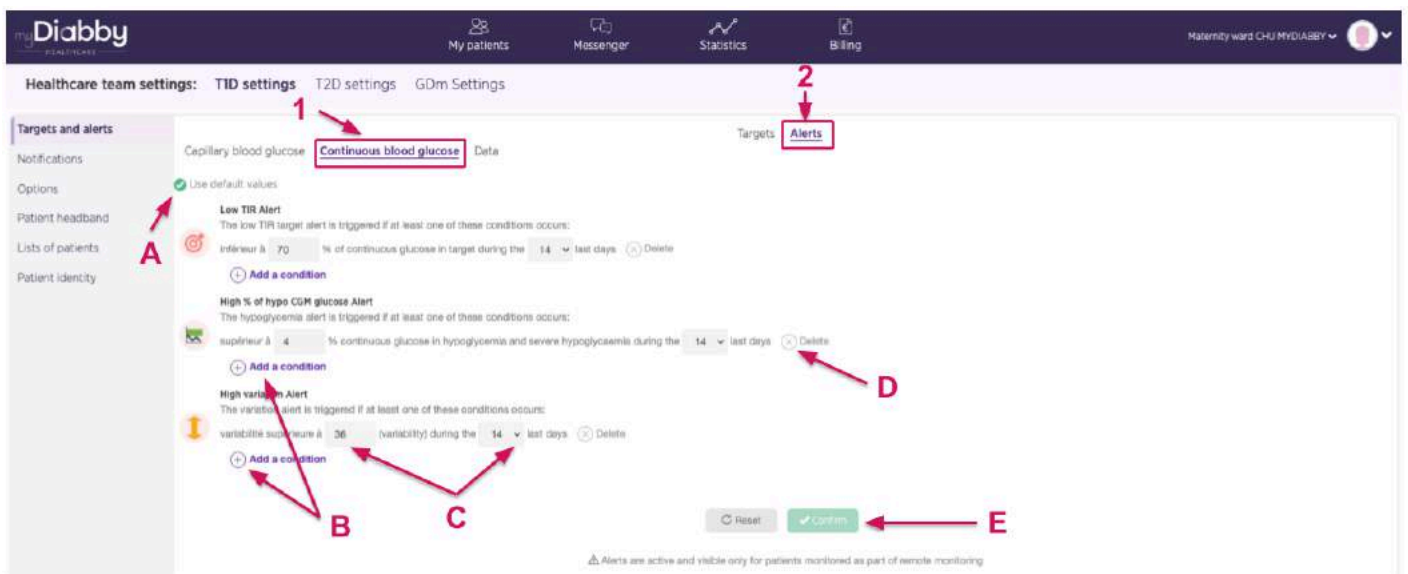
myDiabby HEALTHCARE

My patients
Messenger
Statistics
Billing

Maternity ward CHU MYDIABBY

Healthcare team settings: T1D settings T2D settings GDm Settings

Targets and alerts
Notifications
Options
Patient headband
Lists of patients
Patient identity

1
2

Targets Alerts

Capillary blood glucose Continuous blood glucose Data

Use default values

A

Low TIR Alert
The low TIR target alert is triggered if at least one of these conditions occurs:
inférieur à 70 % of continuous glucose in target during the 14 last days Delete
Add a condition

High % of hypo CGM glucose Alert
The hypoglycaemia alert is triggered if at least one of these conditions occurs:
supérieur à 4 % continuous glucose in hypoglycaemia and severe hypoglycaemia during the 14 last days Delete
Add a condition

D

High variation Alert
The variation alert is triggered if at least one of these conditions occurs:
variabilité supérieure à 36 (variability) during the 14 last days Delete
Add a condition

B
C

Reset Confirm

E

Alerts are active and visible only for patients monitored as part of remote monitoring